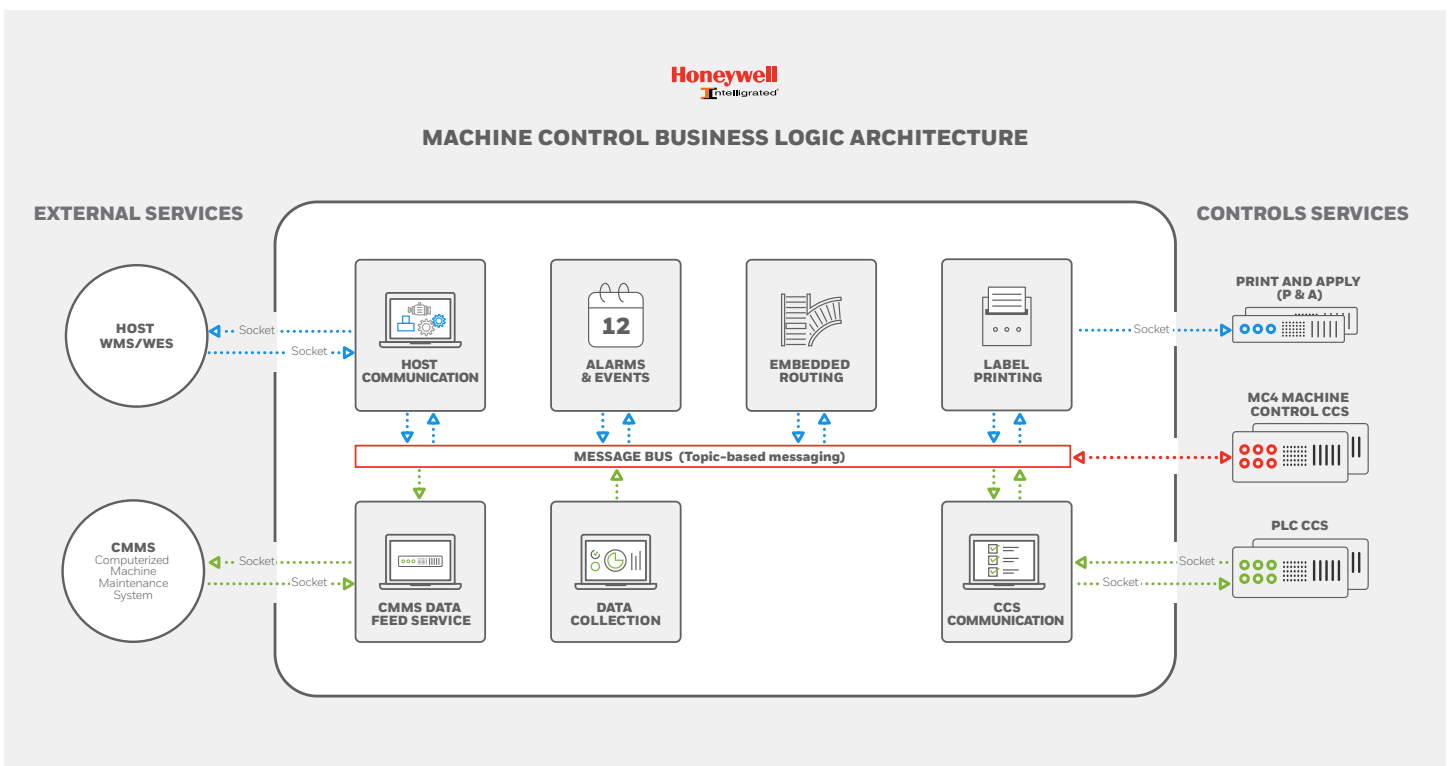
Honeywell
Intelligrated

MACHINE CONTROL BUSINESS LOGIC ARCHITECTURE

EXTERNAL SERVICES

CONTROLS SERVICES

HOST WMS/WES

Socket

Socket

HOST COMMUNICATION

12

ALARMS & EVENTS

EMBEDDED ROUTING

LABEL PRINTING

Socket

PRINT AND APPLY (P & A)

MC4 MACHINE CONTROL CCS

MESSAGE BUS (Topic-based messaging)

CMMS
Computerized Machine Maintenance System

Socket

Socket

CMMS DATA FEED SERVICE

DATA COLLECTION

CCS COMMUNICATION

Socket

Socket

PLC CCS